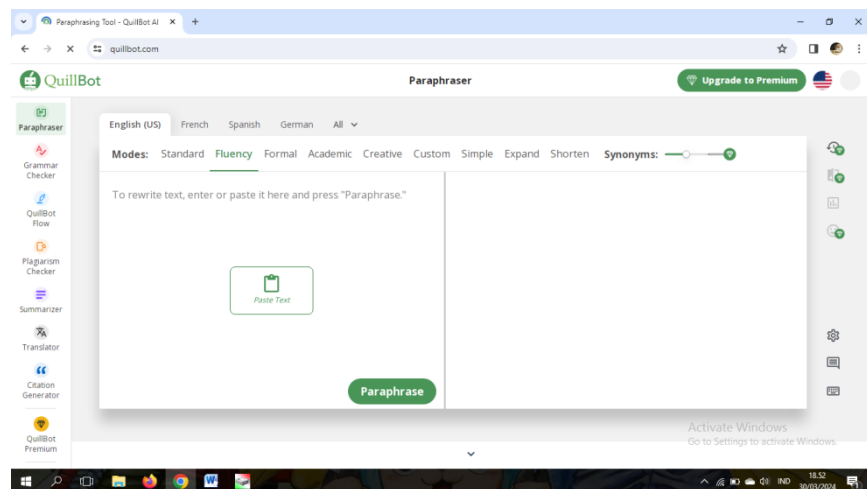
Paraphrasing Tool - QuillBot AI ×
+
quillbot.com
QuillBot
Paraphraser
Upgrade to Premium
Paraphraser
Grammar Checker
QuillBot Flow
Plagiarism Checker
Summarizer
Translator
Citation Generator
QuillBot Premium
English (US) French Spanish German All
Modes: Standard Fluency Formal Academic Creative Custom Simple Expand Shorten Synonyms:
To rewrite text, enter or paste it here and press "Paraphrase."
Paste Text
Paraphrase
Activate Windows
Go to Settings to activate Windows.
IND 18.52 30/03/2024